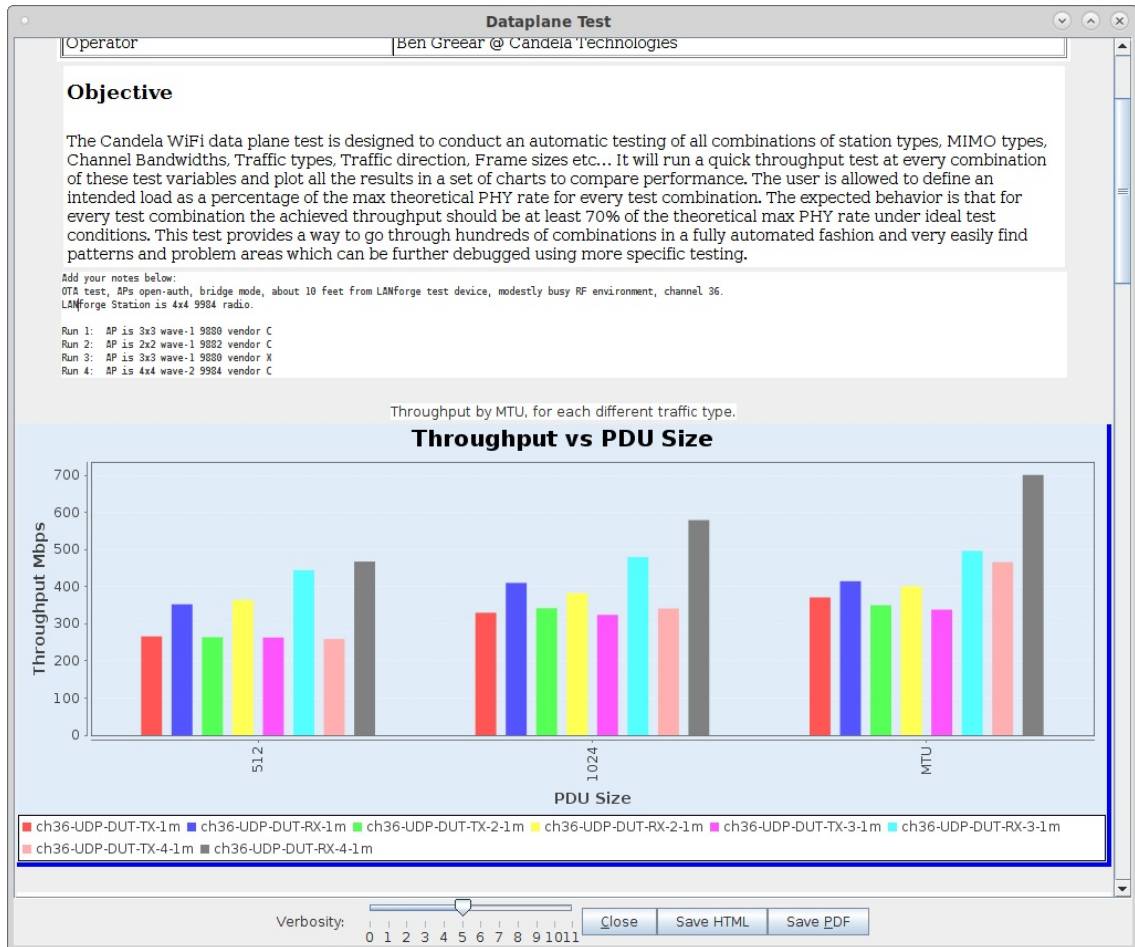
Dataplane Test

| Operator | Ben Greear @ Candela Technologies |
|---|---|

Objective

The Candela WiFi data plane test is designed to conduct an automatic testing of all combinations of station types, MIMO types, Channel Bandwidths, Traffic types, Traffic direction, Frame sizes etc… It will run a quick throughput test at every combination of these test variables and plot all the results in a set of charts to compare performance. The user is allowed to define an intended load as a percentage of the max theoretical PHY rate for every test combination. The expected behavior is that for every test combination the achieved throughput should be at least 70% of the theoretical max PHY rate under ideal test conditions. This test provides a way to go through hundreds of combinations in a fully automated fashion and very easily find patterns and problem areas which can be further debugged using more specific testing.

Add your notes below:
OTA test, APs open-auth, bridge mode, about 10 feet from LANforge test device, modestly busy RF environment, channel 36.
LANforge Station is 4x4 9984 radio.

Run 1: AP is 3x3 wave-1 9880 vendor C
Run 2: AP is 2x2 wave-1 9882 vendor C
Run 3: AP is 3x3 wave-1 9880 vendor X
Run 4: AP is 4x4 wave-2 9984 vendor C

Throughput by MTU, for each different traffic type.

Throughput vs PDU Size

Throughput Mbps
700
600
500
400
300
200
100
0

512
1024
MTU

PDU Size

ch36-UDP-DUT-TX-1m ch36-UDP-DUT-RX-1m ch36-UDP-DUT-TX-2-1m ch36-UDP-DUT-RX-2-1m ch36-UDP-DUT-TX-3-1m ch36-UDP-DUT-RX-3-1m ch36-UDP-DUT-TX-4-1m ch36-UDP-DUT-RX-4-1m

Verbosity:
0 1 2 3 4 5 6 7 8 9 10 11
Close Save HTML Save PDF